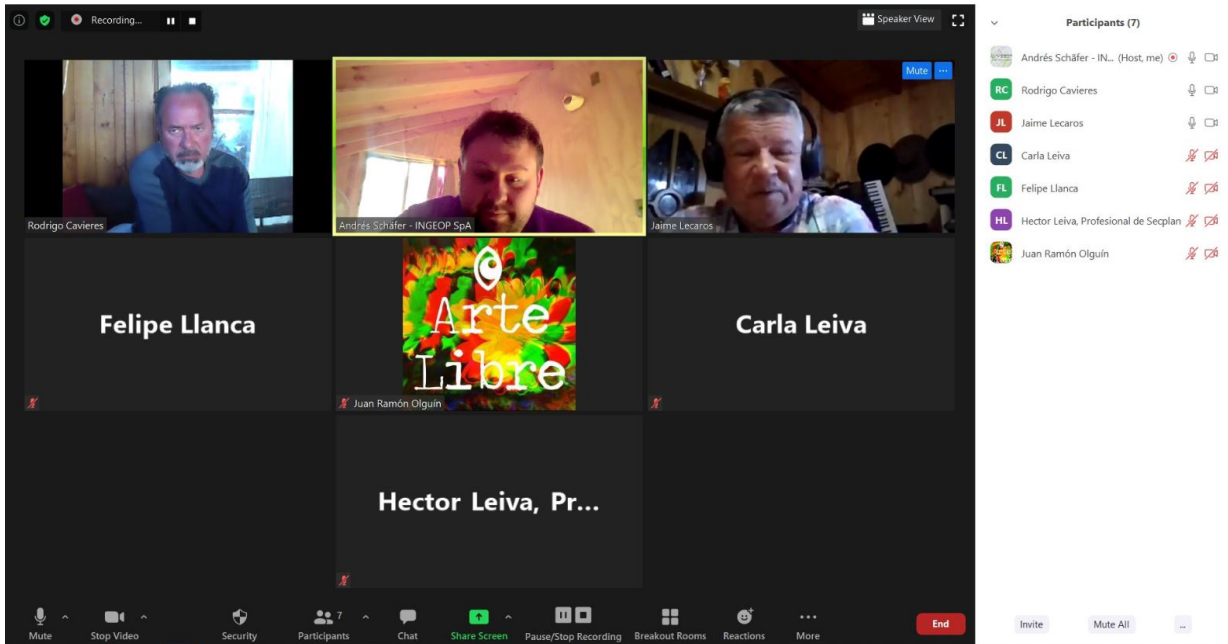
Recording...

Speaker View

Mute

Rodrigo Cavieres

Andrés Schäfer - INGEOP SpA

Jaime Lecaros

Felipe Llanca

Arte Libre

Juan Ramón Olguín

Carla Leiva

Hector Leiva, Pr...

Participants (7)

Andrés Schäfer - IN... (Host, me)

RC Rodrigo Cavieres

JL Jaime Lecaros

CL Carla Leiva

FL Felipe Llanca

HL Hector Leiva, Profesional de Secplan

Juan Ramón Olguín

Mute

Stop Video

Security

Participants 7

Chat

Share Screen

Pause/Stop Recording

Breakout Rooms

Reactions

More

End

Invite

Mute All

...